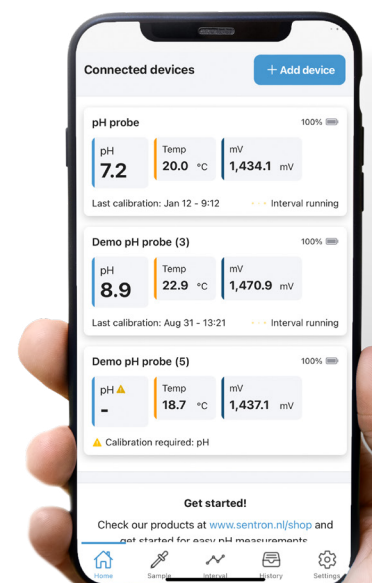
Connected devices

+ Add device

pH probe

100%

pH
7.2

Temp
20.0 °C

mV
1,434.1 mV

Last calibration: Jan 12 - 9:12

Interval running

Demo pH probe (3)

100%

pH
8.9

Temp
22.9 °C

mV
1,470.9 mV

Last calibration: Aug 31 - 13:21

Interval running

Demo pH probe (5)

100%

pH
-

Temp
18.7 °C

mV
1,437.1 mV

Calibration required: pH

Get started!

Check our products at www.sentron.nl/shop and get started for easy pH measurements

Home Sample Interval History Settings